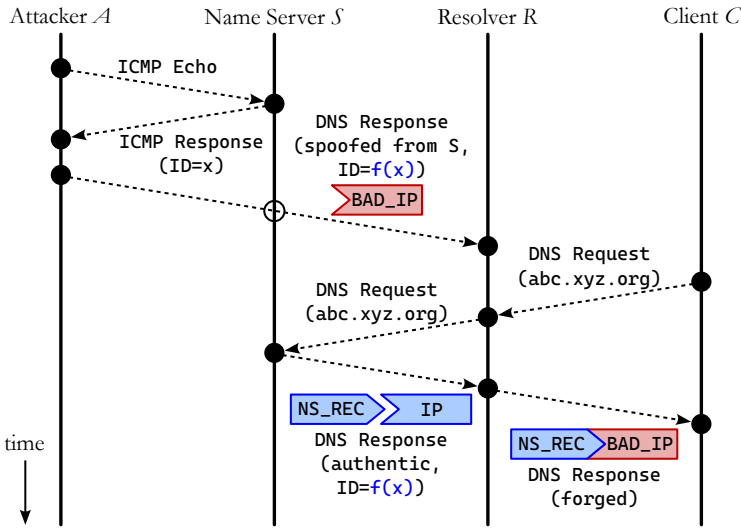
Attacker $A$

Name Server $S$

Resolver $R$

Client $C$

ICMP Echo

ICMP Response (ID=x)

DNS Response (spoofed from S, ID=f(x))

BAD_IP

DNS Request (abc.xyz.org)

DNS Request (abc.xyz.org)

NS_REC

IP

DNS Response (authentic, ID=f(x))

NS_REC

BAD_IP

DNS Response (forged)

time